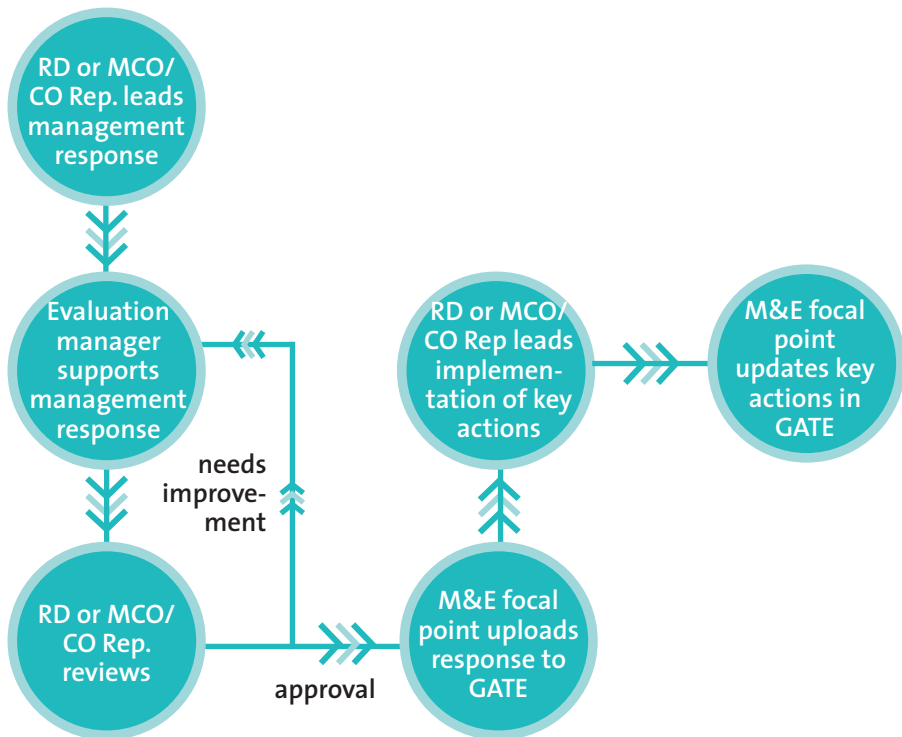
RD or MCO/ CO Rep. leads management response

Evaluation manager supports management response

needs improvement

RD or MCO/ CO Rep. reviews

approval

M&E focal point uploads response to GATE

RD or MCO/ CO Rep leads implementation of key actions

M&E focal point updates key actions in GATE